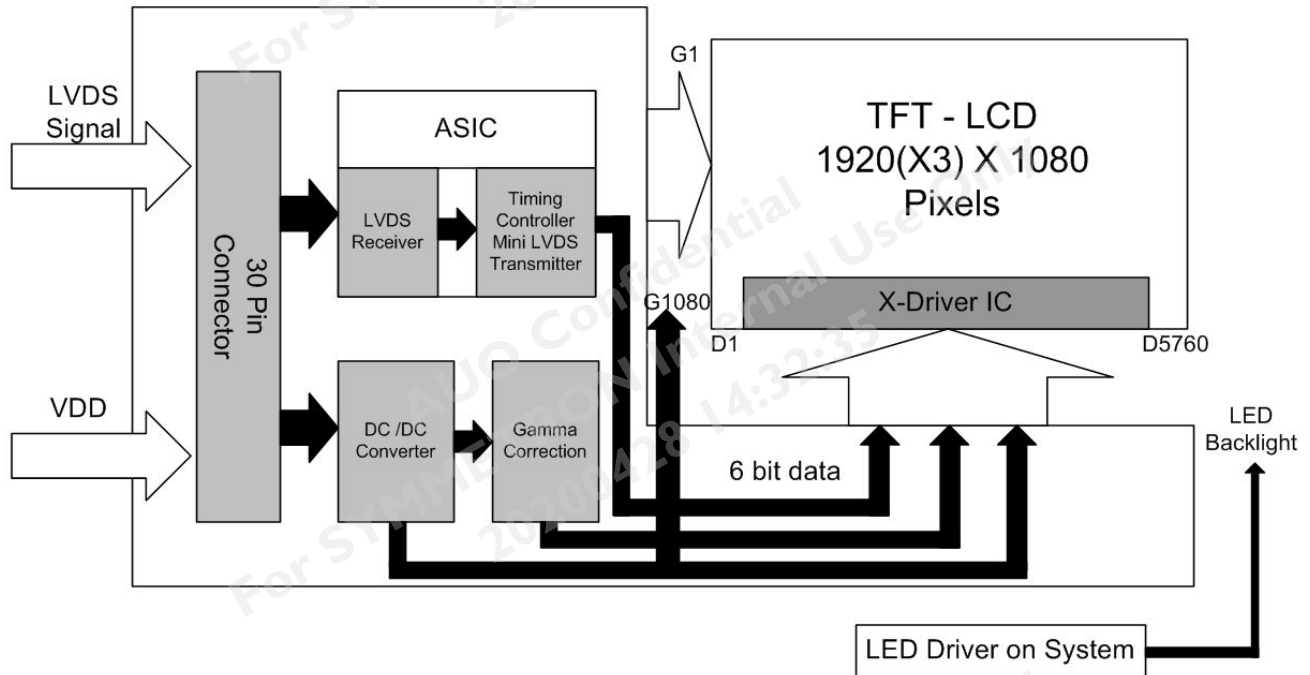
LVDS Signal

VDD

30 Pin Connector

ASIC

LVDS Receiver

Timing Controller Mini LVDS Transmitter

DC /DC Converter

Gamma Correction

G1

G1080

TFT - LCD
1920(X3) X 1080
Pixels

X-Driver IC

D1

D5760

6 bit data

LED Backlight

LED Driver on System

AUO Confidential
For SYMMETRON Internal Use Only
20200428 14:32:35